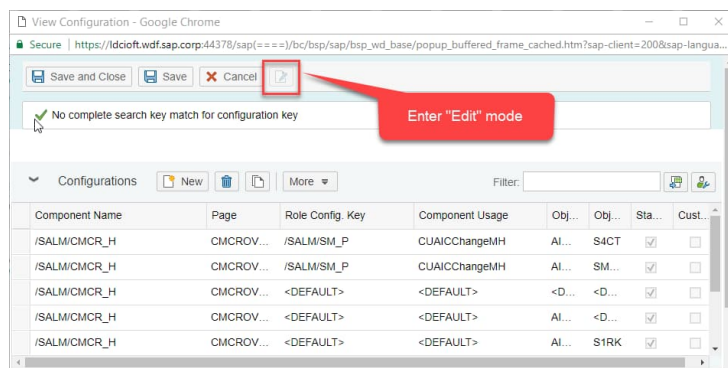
View Configuration - Google Chrome

Secure | https://ldcioft.wdf.sap.corp:44378/sap(====)/bc/bsp/sap/bsp_wd_base/popup_buffered_frame_cached.htm?sap-client=200&sap-langua...

Save and Close | Save | Cancel

No complete search key match for configuration key

Enter "Edit" mode

Configurations | New | More | Filter:

| Component Name | Page | Role Config. Key | Component Usage | Obj... | Obj... | Sta... | Cust... |
|---|---|---|---|---|---|---|---|
| /SALM/CMCR_H | CMCROV... | /SALM/SM_P | CUAICChangeMH | AI... | S4CT | | |
| /SALM/CMCR_H | CMCROV... | /SALM/SM_P | CUAICChangeMH | AI... | SM... | | |
| /SALM/CMCR_H | CMCROV... | <DEFAULT> | <DEFAULT> | <D... | <D... | | |
| /SALM/CMCR_H | CMCROV... | <DEFAULT> | <DEFAULT> | AI... | <D... | | |
| /SALM/CMCR_H | CMCROV... | <DEFAULT> | <DEFAULT> | AI... | S1RK | | |